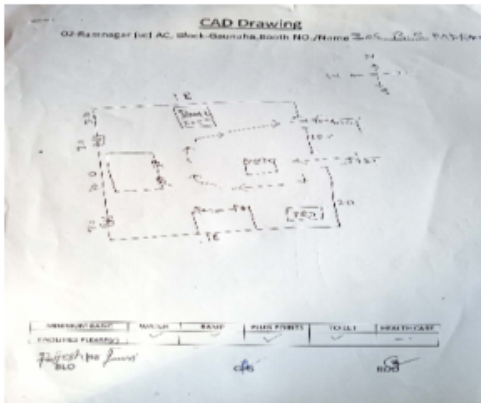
CAD Drawing

02-Ramnagar (sc) AC, Block-Gaunaha, Booth NO./Name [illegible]

N
W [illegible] E
S

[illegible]
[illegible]
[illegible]
Entry
Exit

| MINIMUM BASIC | WATER | RAMP | PLUG POINTS | TOILET | HEALTH CARE |
|---|---|---|---|---|---|
| FACILITIES PLEASING | ✓ | ✓ | ✓ | ✓ | — |

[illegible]
BLO

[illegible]

BDO